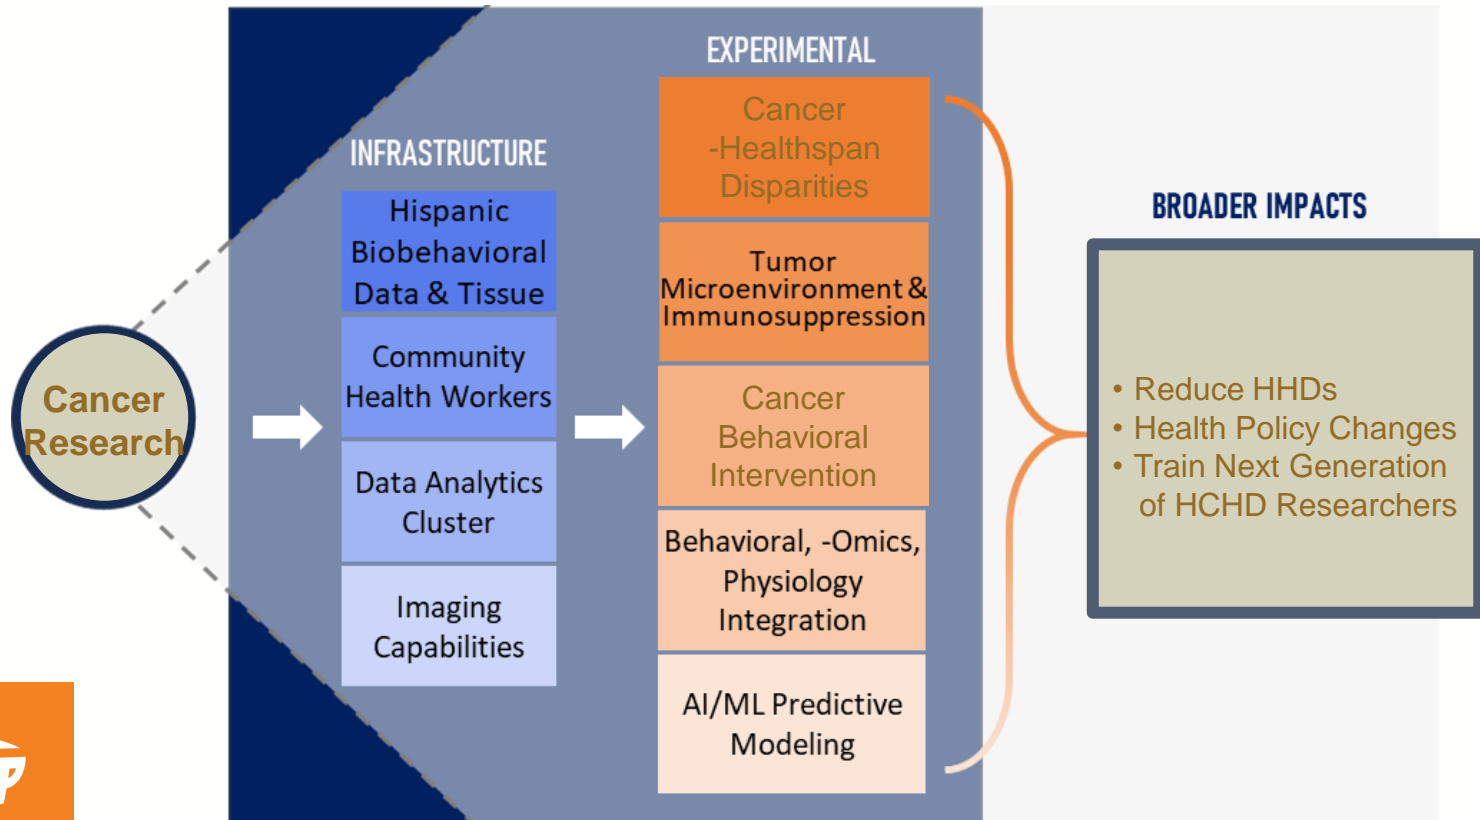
Cancer Research

INFRASTRUCTURE

Hispanic Biobehavioral Data & Tissue

Community Health Workers

Data Analytics Cluster

Imaging Capabilities

EXPERIMENTAL

Cancer -Healthspan Disparities

Tumor Microenvironment & Immunosuppression

Cancer Behavioral Intervention

Behavioral, -Omics, Physiology Integration

AI/ML Predictive Modeling

BROADER IMPACTS

• Reduce HHDs
• Health Policy Changes
• Train Next Generation of HCHD Researchers